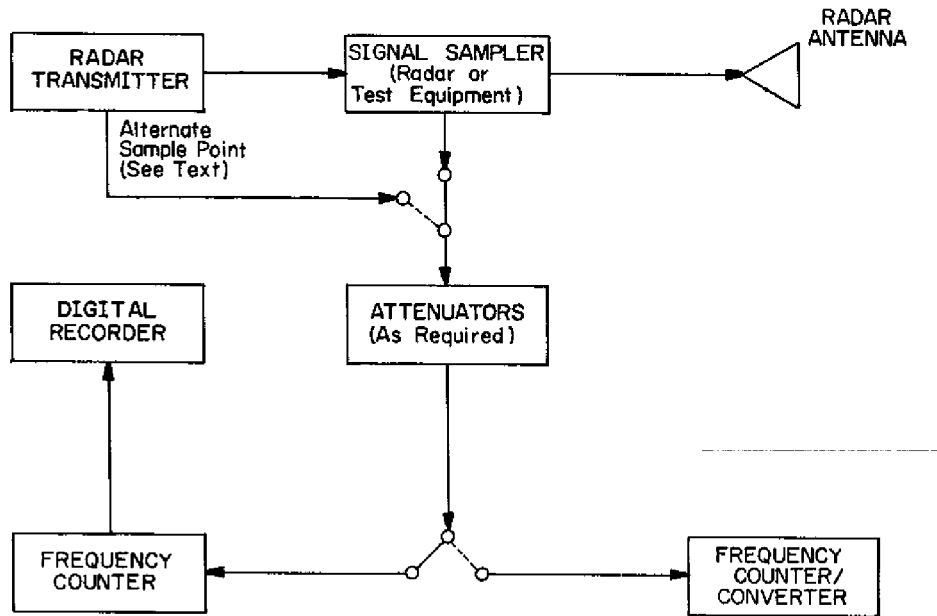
RADAR TRANSMITTER

SIGNAL SAMPLER (Radar or Test Equipment)

RADAR ANTENNA

Alternate Sample Point (See Text)

DIGITAL RECORDER

ATTENUATORS (As Required)

FREQUENCY COUNTER

FREQUENCY COUNTER/ CONVERTER